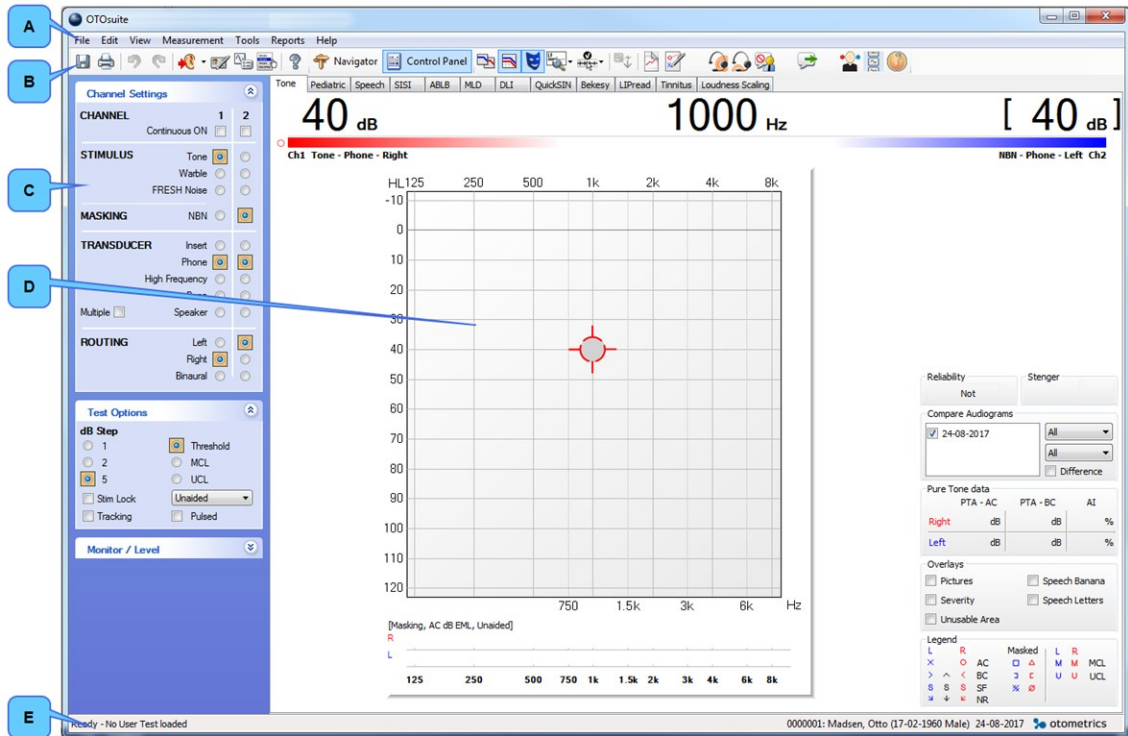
A
B
C
D
E

OTOsuite

File Edit View Measurement Tools Reports Help

Navigator Control Panel

Channel Settings

CHANNEL 1 2
Continuous ON

STIMULUS Tone
Warble
FRESH Noise

MASKING NBN

TRANSDUCER Insert
Phone
High Frequency

Multiple Speaker

ROUTING Left
Right
Binaural

Test Options

dB Step
1
2
5
Threshold
MCL
UCL
Stim Lock
Unaided
Tracking
Pulsed

Monitor / Level

Tone Pediatric Speech SISI ABLB MLD DLI QuickSIN Bekesy LIPread Tinnitus Loudness Scaling

40 dB 1000 Hz [ 40 dB ]

Ch1 Tone - Phone - Right
NBN - Phone - Left Ch2

HL 125 250 500 1k 2k 4k 8k
-10
0
10
20
30
40
50
60
70
80
90
100
110
120
750 1.5k 3k 6k Hz

[Masking, AC dB EML, Unaided]
R
L
125 250 500 750 1k 1.5k 2k 3k 4k 6k 8k

Reliability
Not
Stenger

Compare Audiograms
24-08-2017
All
All
Difference

Pure Tone data
PTA - AC PTA - BC AI
Right dB dB %
Left dB dB %

Overlays
Pictures
Speech Banana
Severity
Speech Letters
Unusable Area

Legend
L R Masked L R
AC M M MCL
BC U U UCL
S S S SF
NR

Ready - No User Test loaded
0000001: Madsen, Otto (17-02-1960 Male) 24-08-2017 otometrics